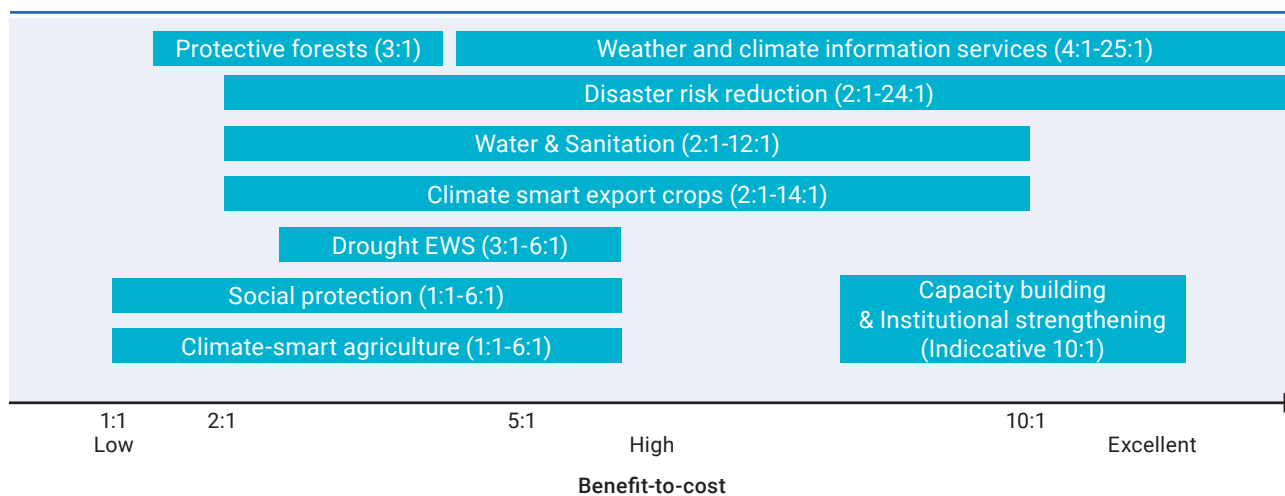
Protective forests (3:1)

Weather and climate information services (4:1-25:1)

Disaster risk reduction (2:1-24:1)

Water & Sanitation (2:1-12:1)

Climate smart export crops (2:1-14:1)

Drought EWS (3:1-6:1)

Social protection (1:1-6:1)

Climate-smart agriculture (1:1-6:1)

Capacity building & Institutional strengthening (Indiccative 10:1)

1:1 Low

2:1

5:1

High

10:1

Excellent

Benefit-to-cost